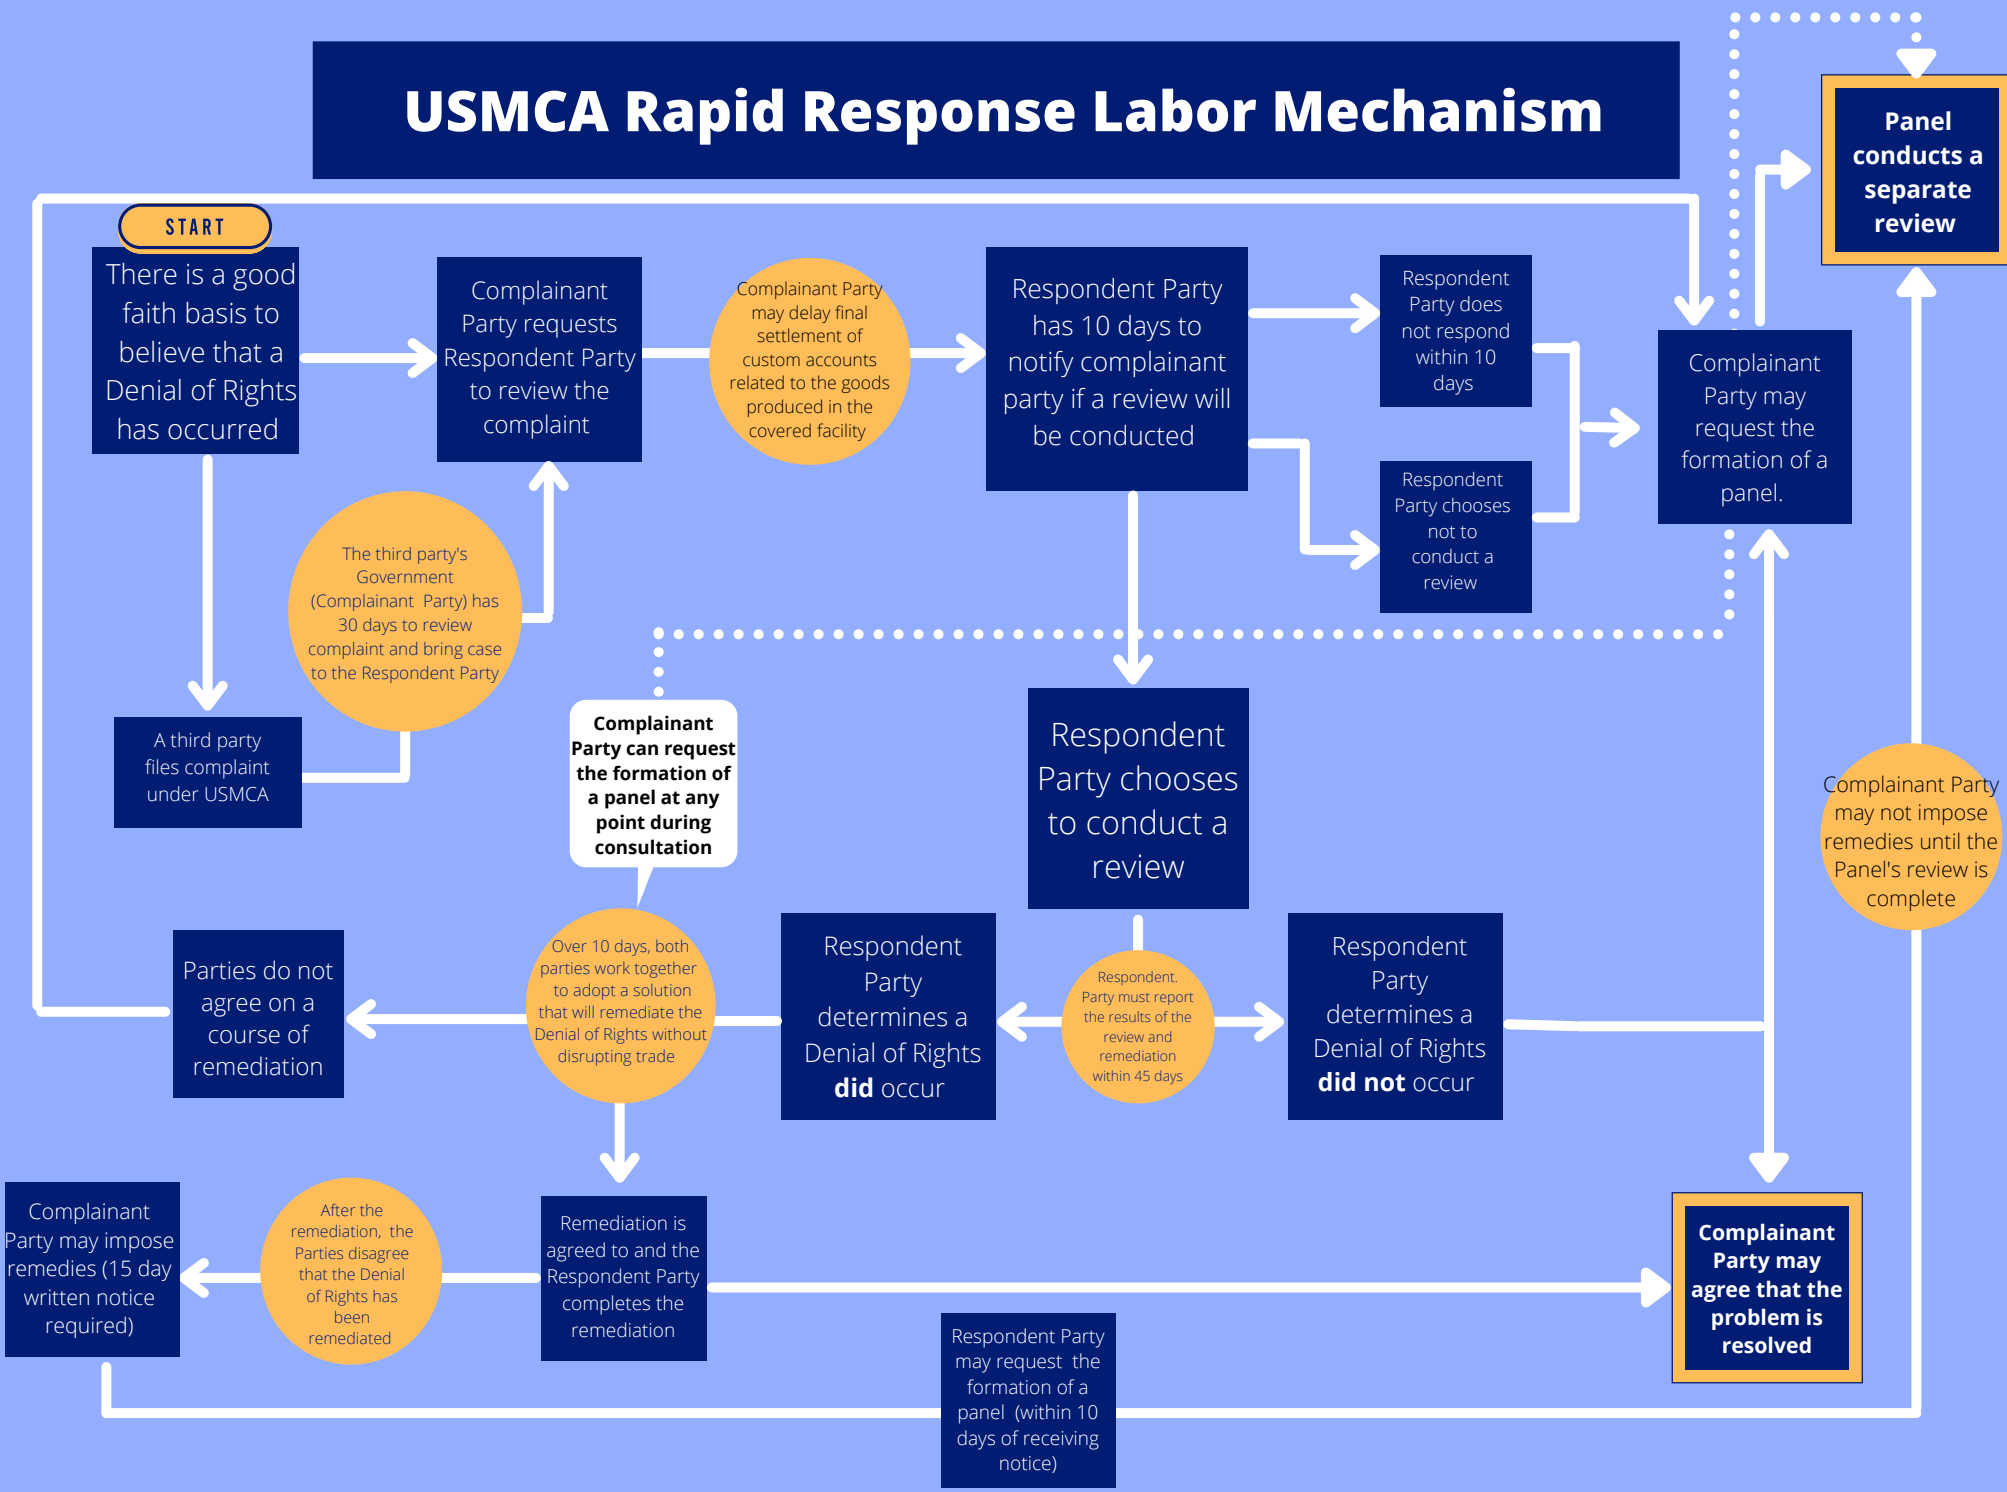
USMCA Rapid Response Labor Mechanism

Panel conducts a separate review

START

There is a good faith basis to believe that a Denial of Rights has occurred

Complainant Party requests Respondent Party to review the complaint

Complainant Party may delay final settlement of custom accounts related to the goods produced in the covered facility

Respondent Party has 10 days to notify complainant party if a review will be conducted

Respondent Party does not respond within 10 days

Respondent Party chooses not to conduct a review

Complainant Party may request the formation of a panel.

The third party's Government (Complainant Party) has 30 days to review complaint and bring case to the Respondent Party

A third party files complaint under USMCA

Complainant Party can request the formation of a panel at any point during consultation

Respondent Party chooses to conduct a review

Complainant Party may not impose remedies until the Panel's review is complete

Parties do not agree on a course of remediation

Over 10 days, both parties work together to adopt a solution that will remediate the Denial of Rights without disrupting trade

Respondent Party determines a Denial of Rights **did** occur

Respondent. Party must report the results of the review and remediation within 45 days

Respondent Party determines a Denial of Rights **did not** occur

Complainant Party may impose remedies (15 day written notice required)

After the remediation, the Parties disagree that the Denial of Rights has been remediated

Remediation is agreed to and the Respondent Party completes the remediation

Complainant Party may agree that the problem is resolved

Respondent Party may request the formation of a panel (within 10 days of receiving notice)